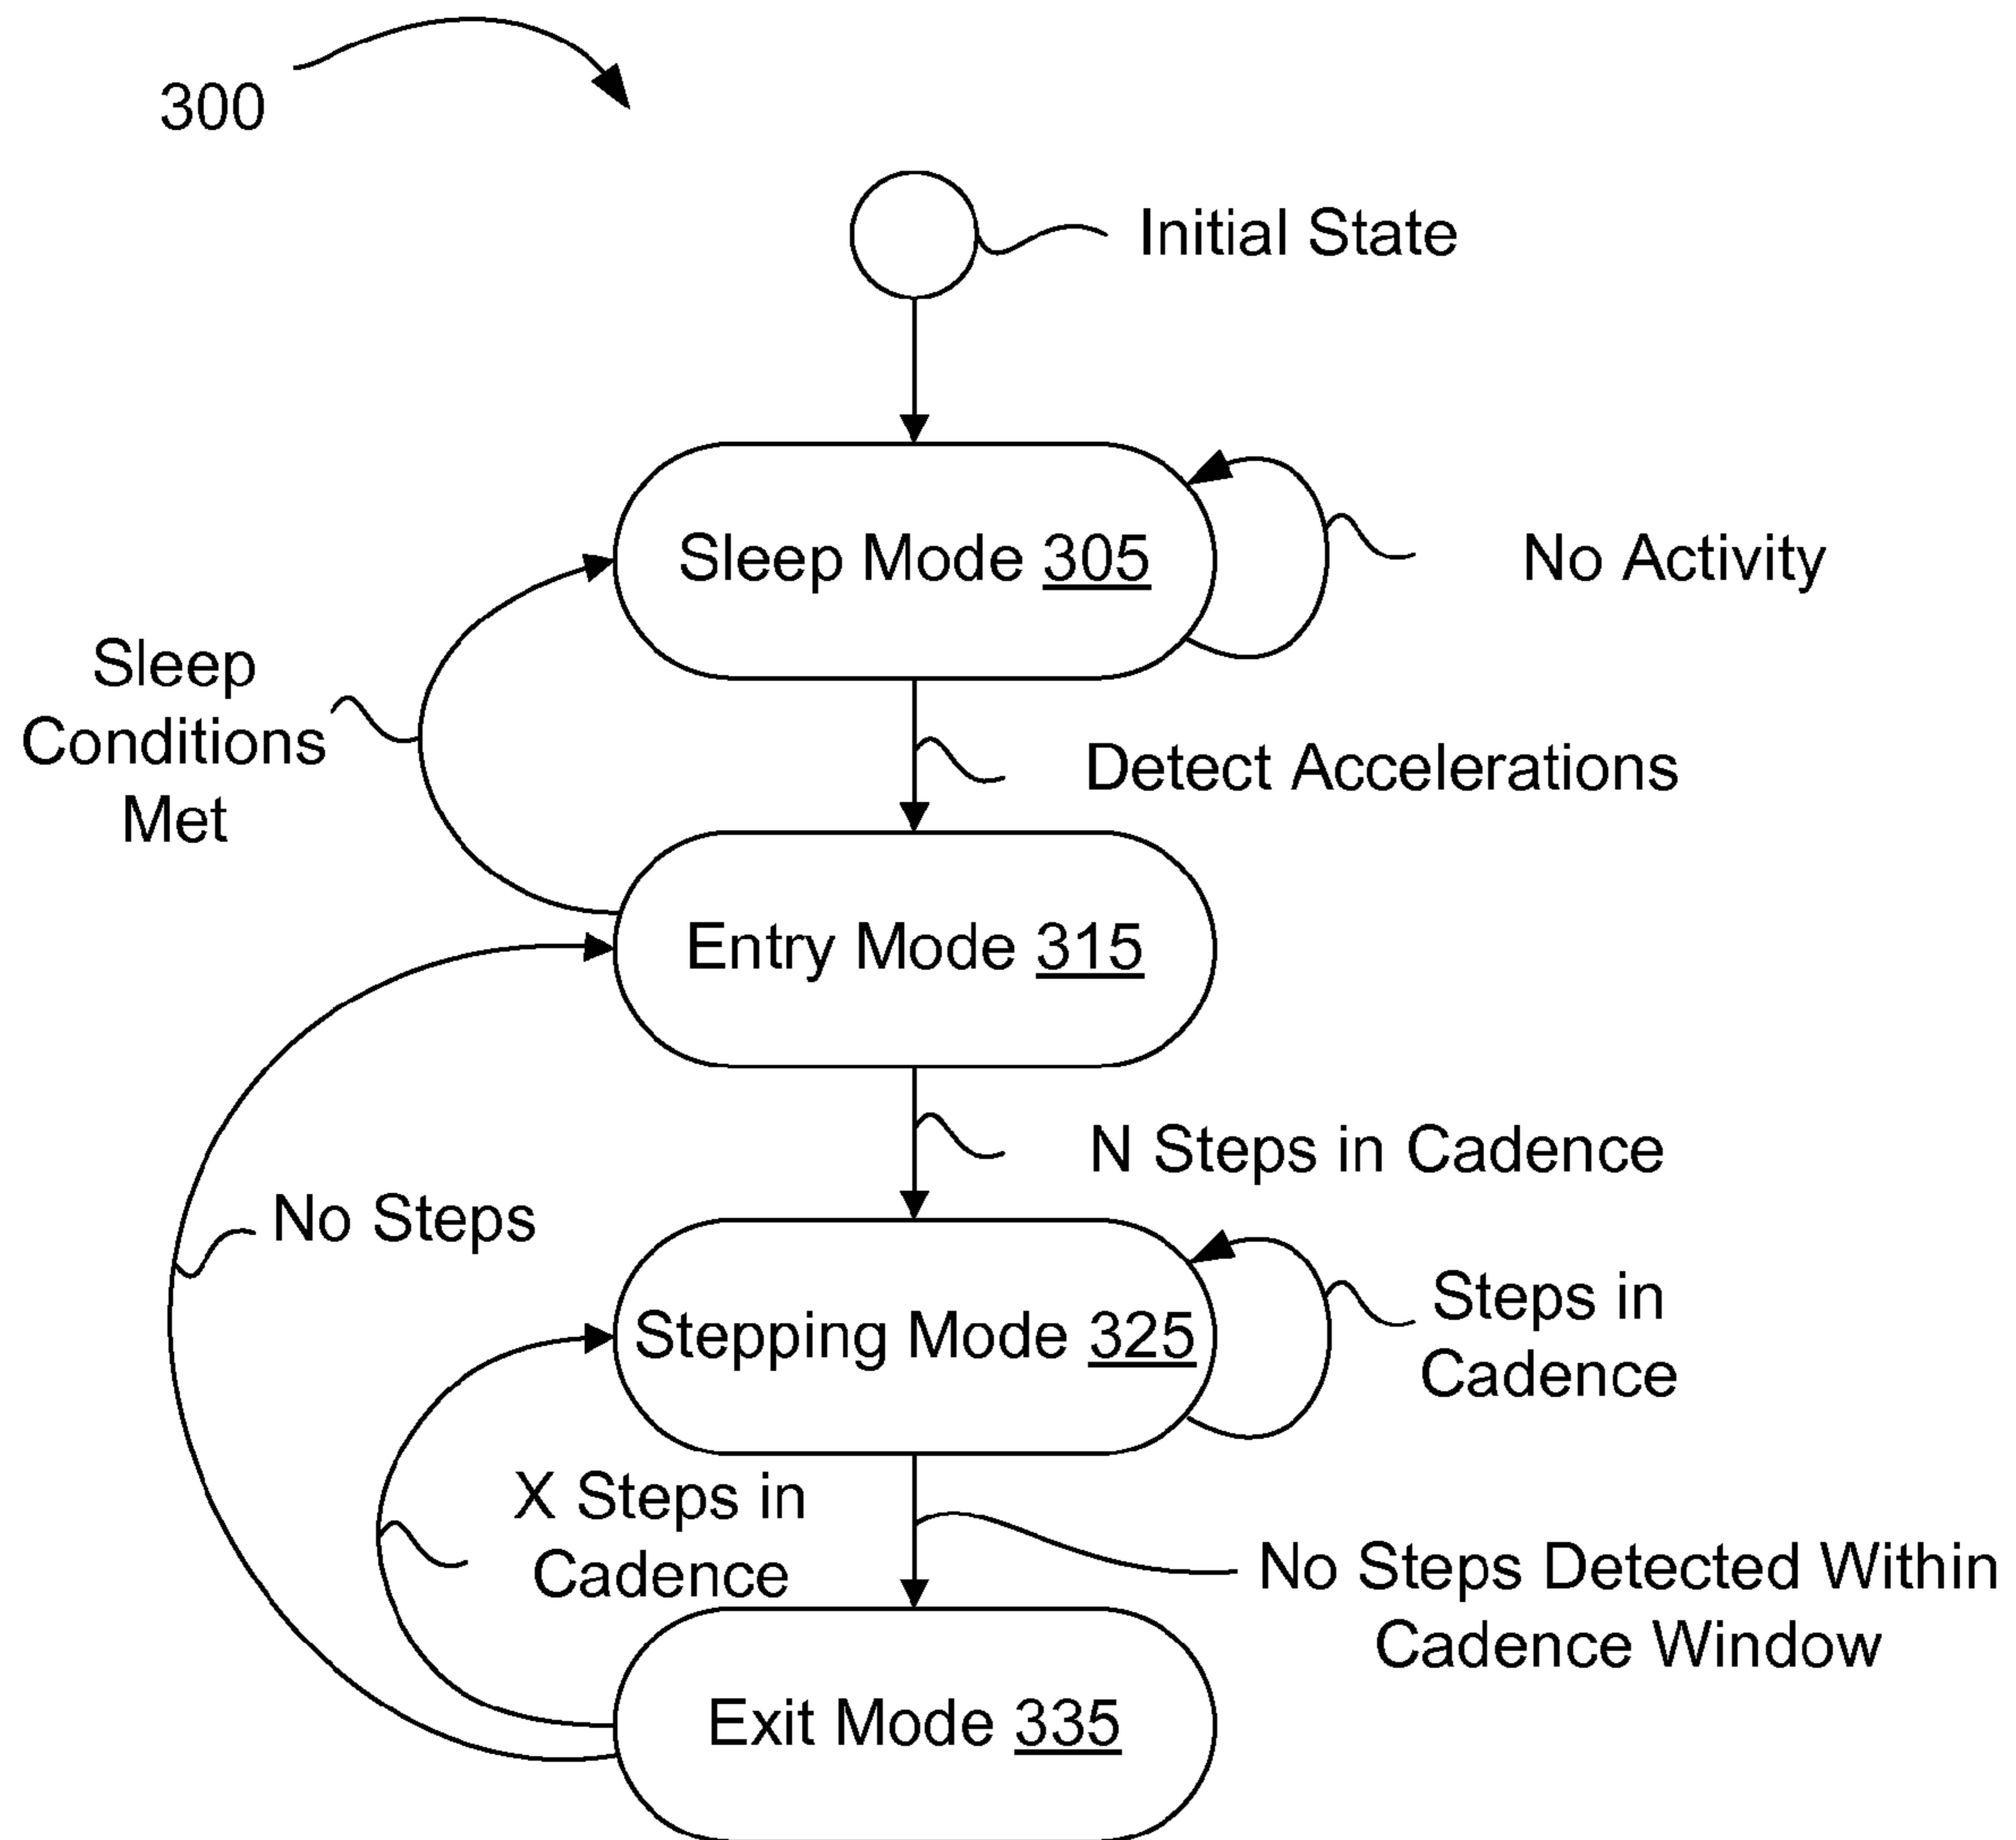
300

Initial State

Sleep Mode 305

No Activity

Sleep Conditions Met

Detect Accelerations

Entry Mode 315

N Steps in Cadence

No Steps

Stepping Mode 325

Steps in Cadence

X Steps in Cadence

No Steps Detected Within Cadence Window

Exit Mode 335